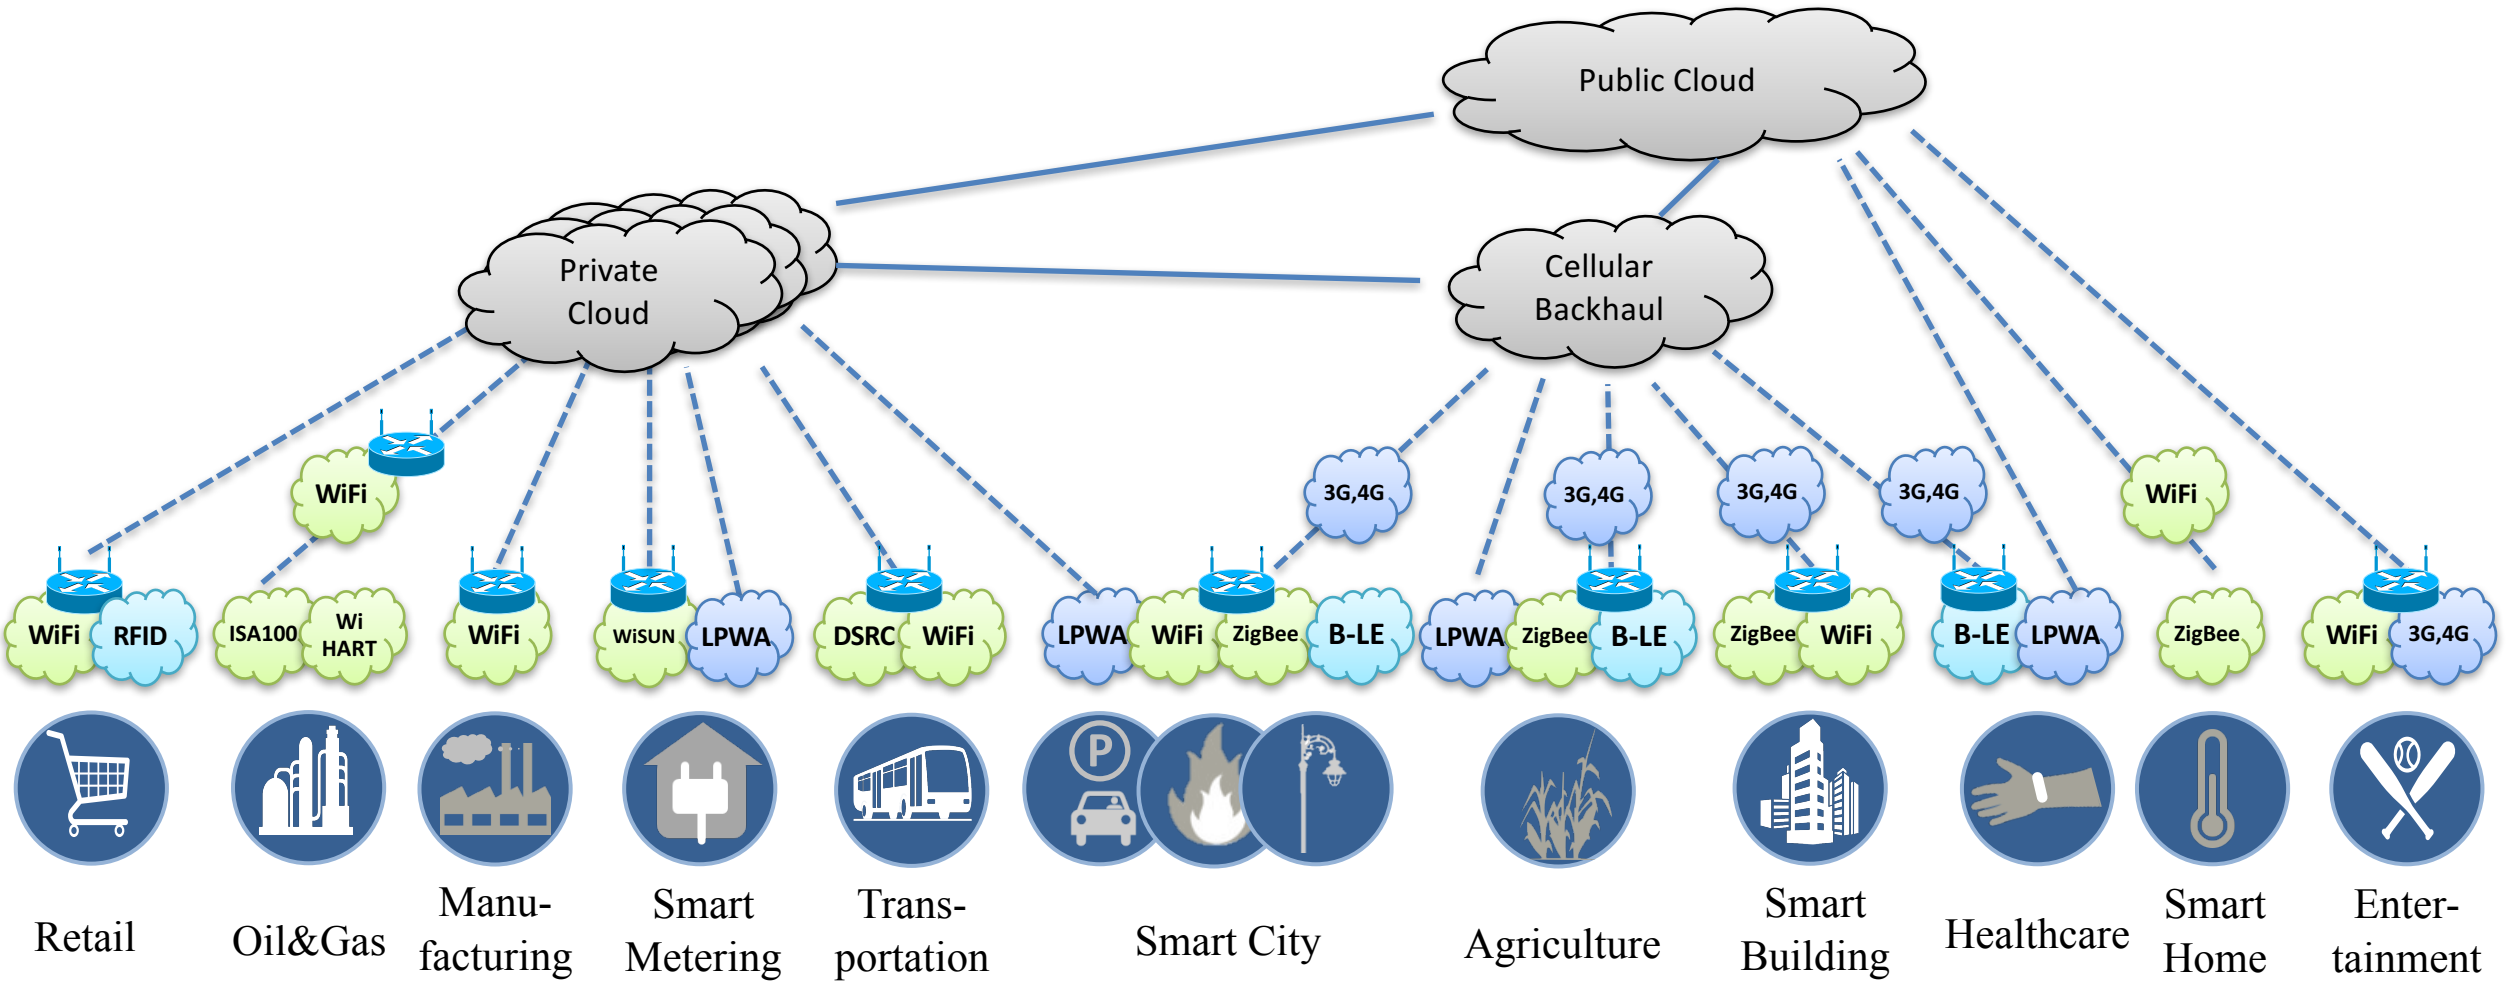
Public Cloud

Private Cloud

Cellular Backhaul

WiFi

3G,4G

3G,4G

3G,4G

3G,4G

WiFi

WiFi RFID

ISA100 Wi HART

WiFi

WiSUN LPWA

DSRC WiFi

LPWA WiFi ZigBee B-LE

LPWA ZigBee B-LE

ZigBee WiFi

B-LE LPWA

ZigBee

WiFi 3G,4G

P

Retail

Oil&Gas

Manufacturing

Smart Metering

Transportation

Smart City

Agriculture

Smart Building

Healthcare

Smart Home

Entertainment